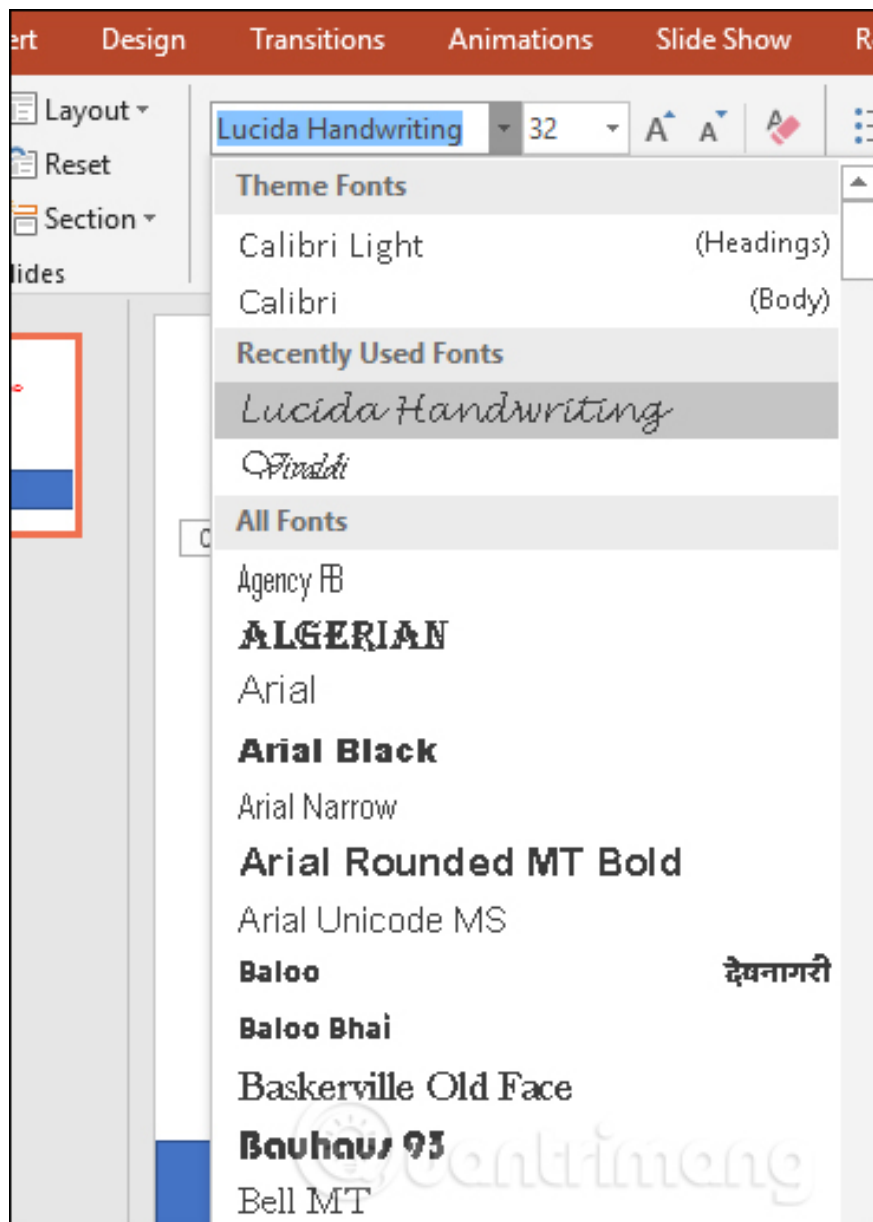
ert Design Transitions Animations Slide Show R

Layout
Reset
Section
lides

Lucida Handwriting 32

Theme Fonts
Calibri Light (Headings)
Calibri (Body)
Recently Used Fonts
Lucida Handwriting
Vivaldi
All Fonts
Agency FB
ALGERIAN
Arial
Arial Black
Arial Narrow
Arial Rounded MT Bold
Arial Unicode MS
Baloo देवनागरी
Baloo Bhai
Baskerville Old Face
Bauhaus 93
Bell MT

Quantrimang